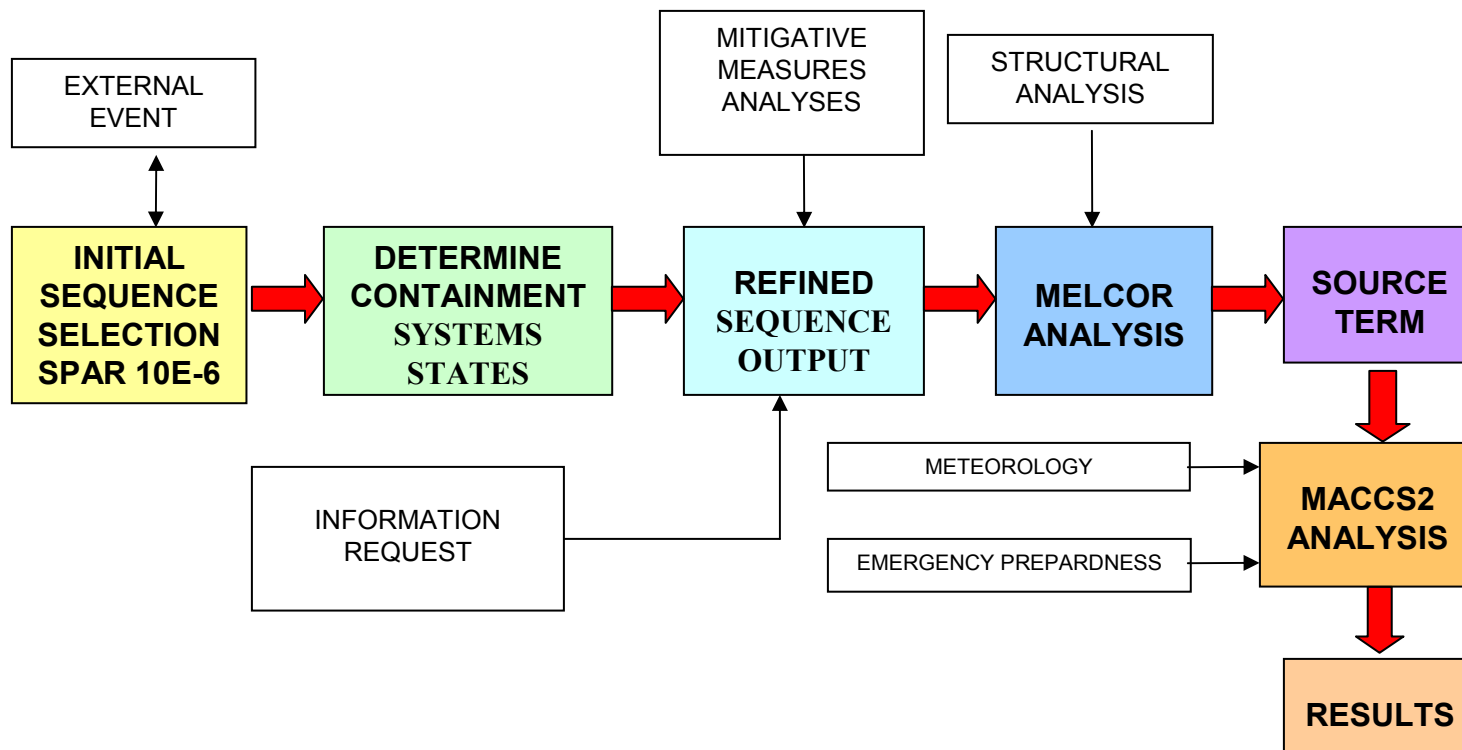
EXTERNAL EVENT

INITIAL SEQUENCE SELECTION SPAR 10E-6

DETERMINE CONTAINMENT SYSTEMS STATES

MITIGATIVE MEASURES ANALYSES

REFINED SEQUENCE OUTPUT

INFORMATION REQUEST

STRUCTURAL ANALYSIS

MELCOR ANALYSIS

SOURCE TERM

METEOROLOGY

EMERGENCY PREPARDNESS

MACCS2 ANALYSIS

RESULTS